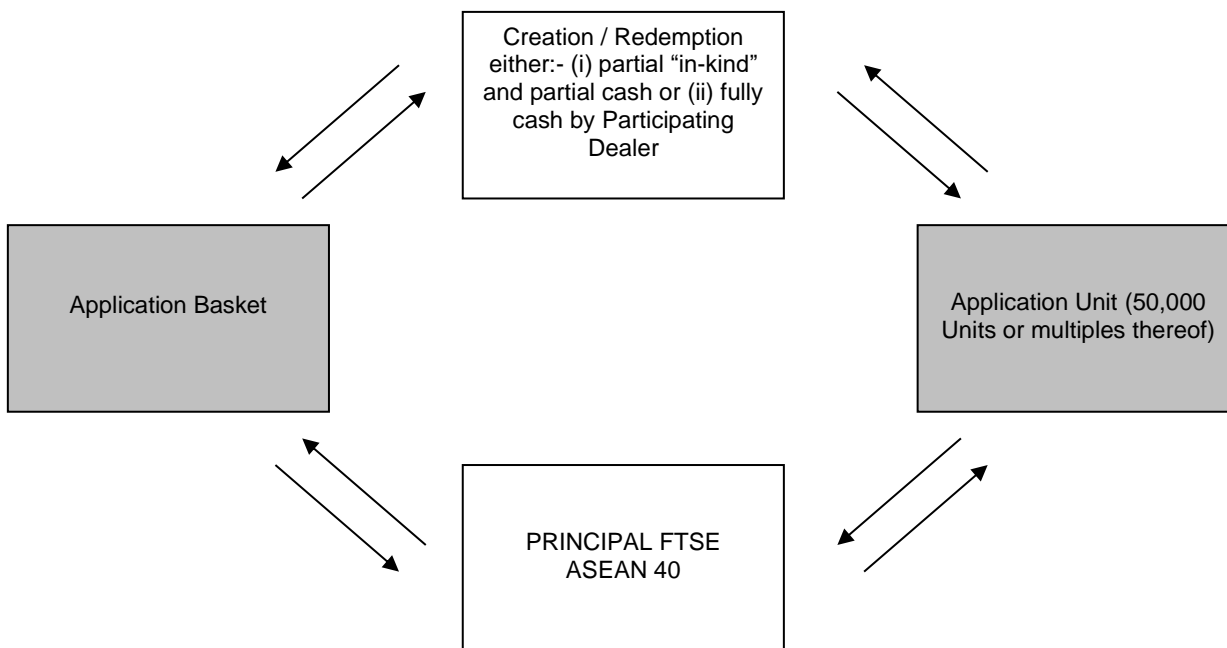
Creation / Redemption either:- (i) partial “in-kind” and partial cash or (ii) fully cash by Participating Dealer

Application Basket

Application Unit (50,000 Units or multiples thereof)

PRINCIPAL FTSE ASEAN 40